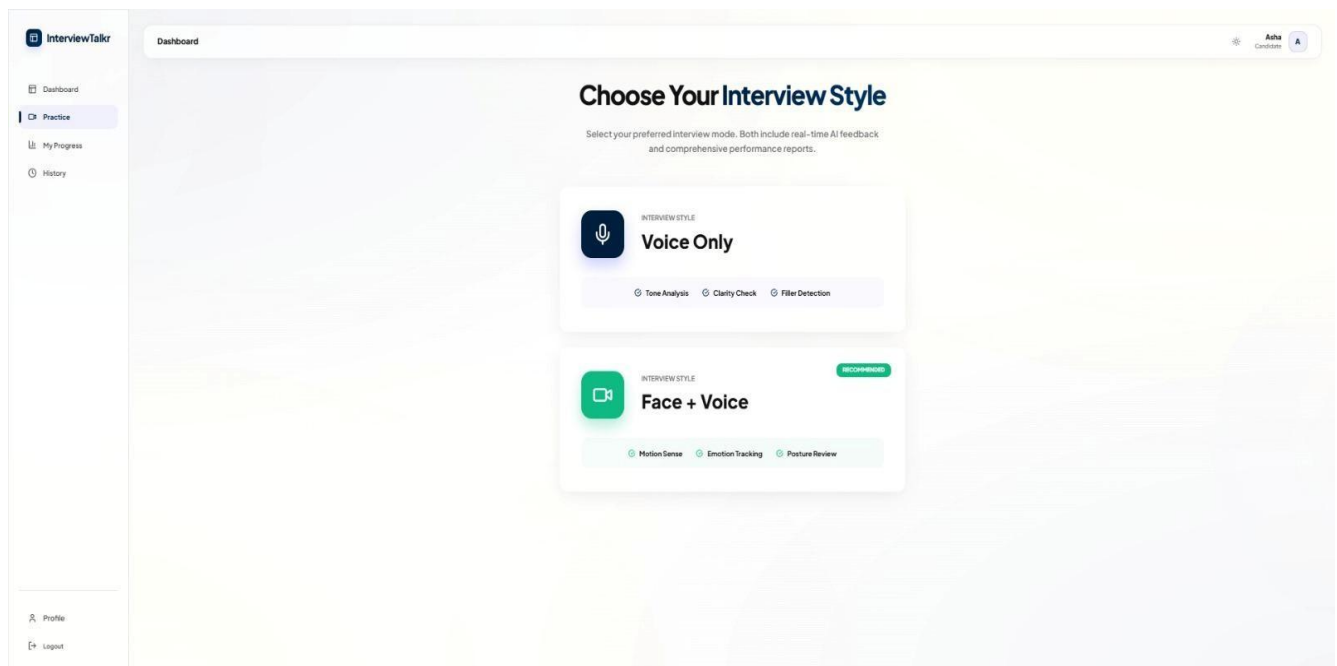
InterviewTalkr

Dashboard

Practice

My Progress

History

Profile

Logout

Dashboard

Asha
Candidate

A

Choose Your Interview Style

Select your preferred interview mode. Both include real-time AI feedback and comprehensive performance reports.

INTERVIEW STYLE
Voice Only

Tone Analysis Clarity Check Filler Detection

RECOMMENDED

INTERVIEW STYLE
Face + Voice

Motion Sense Emotion Tracking Posture Review